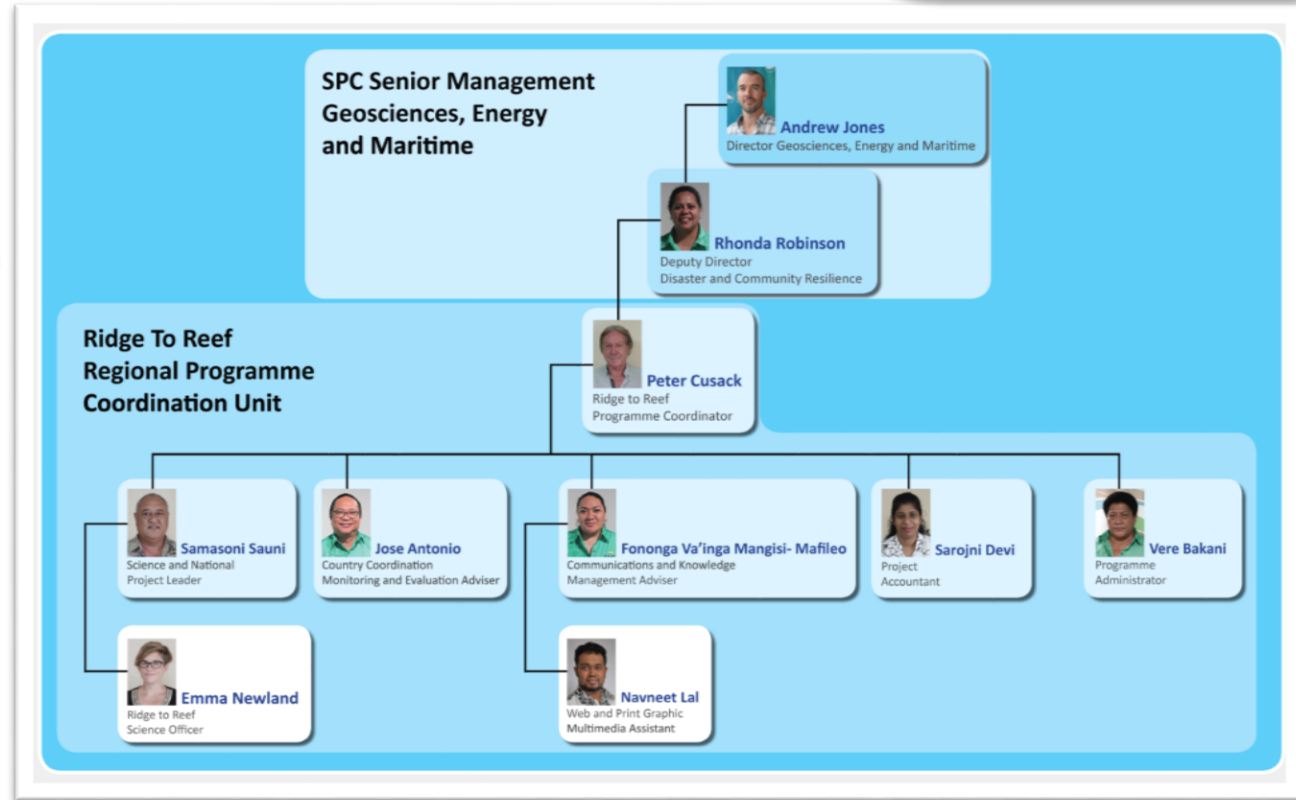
SPC Senior Management Geosciences, Energy and Maritime

Andrew Jones
Director Geosciences, Energy and Maritime

Rhonda Robinson
Deputy Director
Disaster and Community Resilience

Ridge To Reef Regional Programme Coordination Unit

Peter Cusack
Ridge to Reef
Programme Coordinator

Samasoni Sauni
Science and National
Project Leader

Jose Antonio
Country Coordination
Monitoring and Evaluation Adviser

Fononga Va'inga Mangisi- Mafileo
Communications and Knowledge
Management Adviser

Sarojni Devi
Project
Accountant

Vere Bakani
Programme
Administrator

Emma Newland
Ridge to Reef
Science Officer

Navneet Lal
Web and Print Graphic
Multimedia Assistant